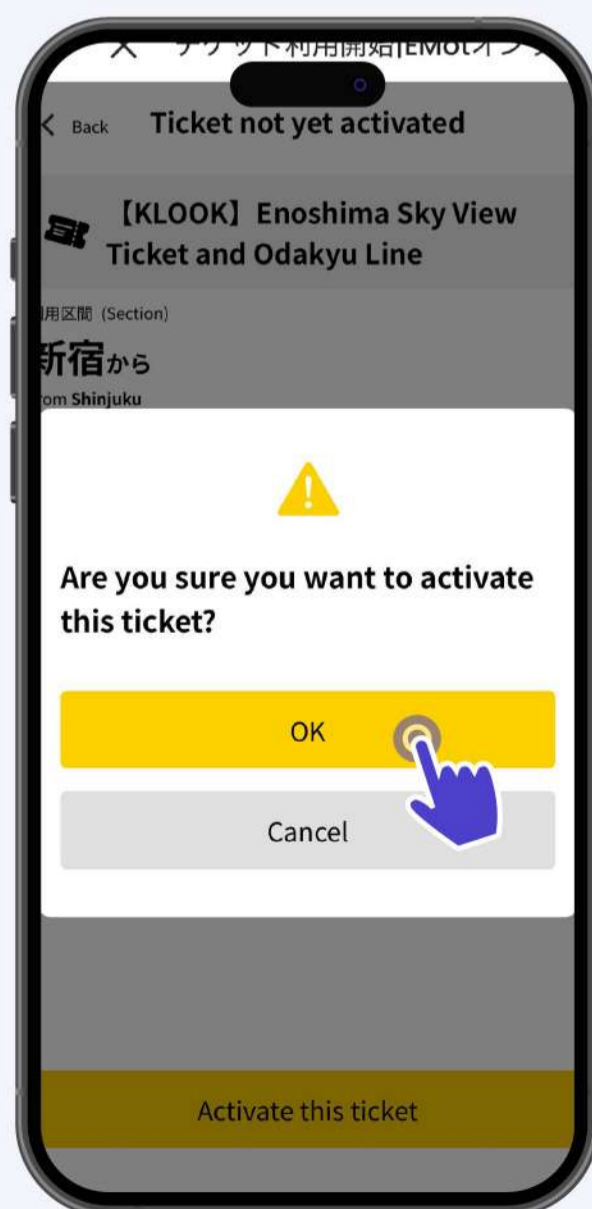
✕ チケット利用開始|EMotオン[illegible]

< Back Ticket not yet activated

【KLOOK】Enoshima Sky View Ticket and Odakyu Line

用区間 (Section)

新宿から

om Shinjuku

Are you sure you want to activate this ticket?

OK

Cancel

Activate this ticket